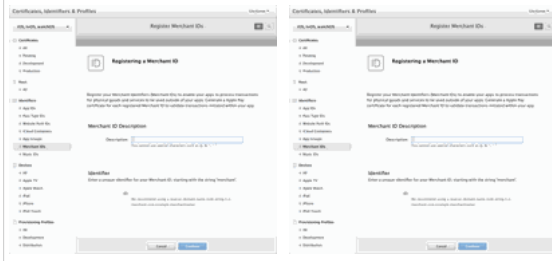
Certificates, Identifiers & Profiles

iOS, tvOS, watchOS

Register Merchant IDs

Certificates

Identifiers

Merchant IDs

Devices

Provisioning Profiles

Registering a Merchant ID

Merchant ID Description

Description:

Identifier

Cancel

Continue

Certificates, Identifiers & Profiles

iOS, tvOS, watchOS

Register Merchant IDs

Certificates

Identifiers

Merchant IDs

Devices

Provisioning Profiles

Registering a Merchant ID

Merchant ID Description

Description:

Identifier

Cancel

Continue